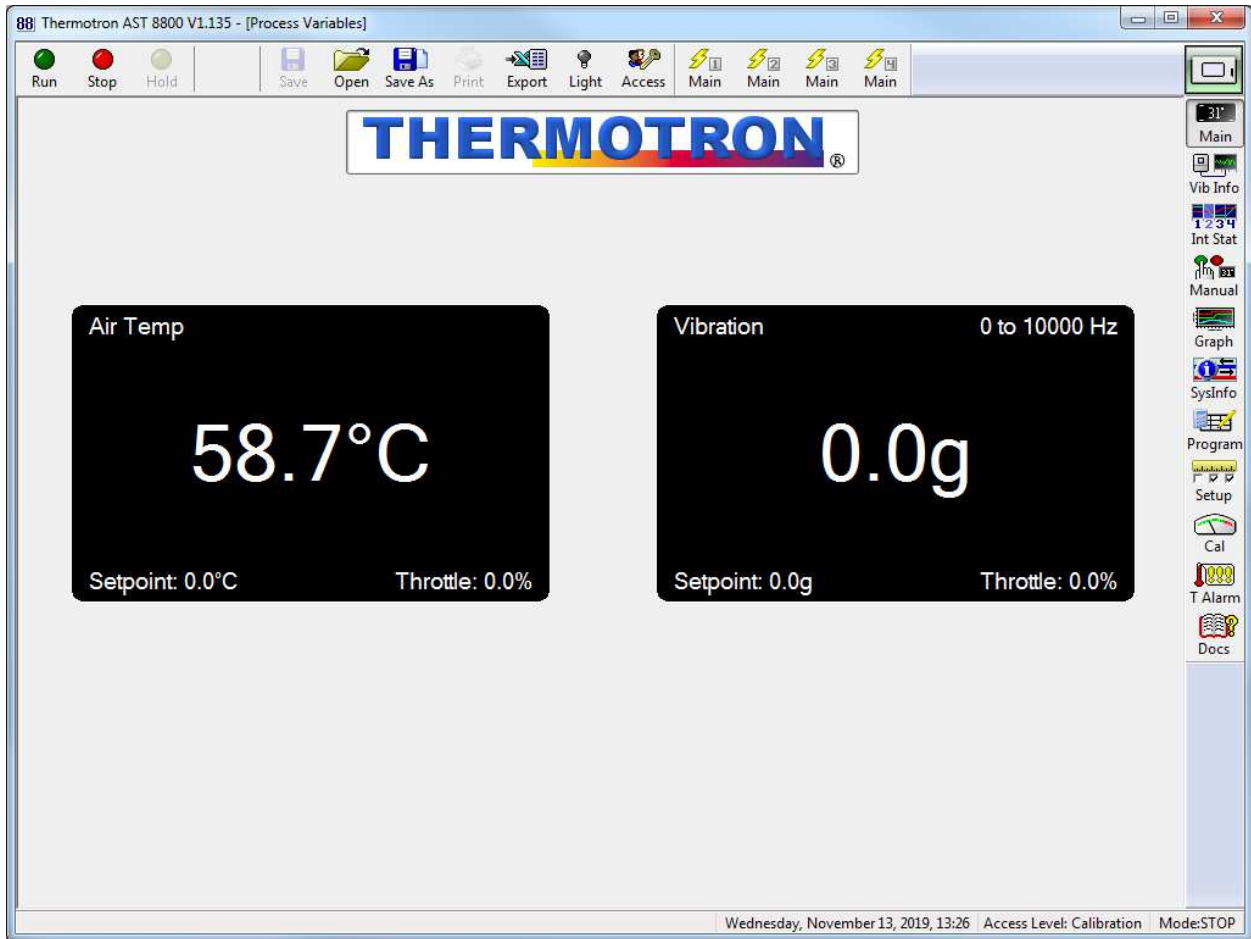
88 Thermotron AST 8800 V1.135 - [Process Variables]

Run Stop Hold Save Open Save As Print Export Light Access Main Main Main Main

THERMOTRON®

Main
Vib Info
Int Stat
Manual
Graph
SysInfo
Program
Setup
Cal
T Alarm
Docs

Air Temp

58.7°C

Setpoint: 0.0°C Throttle: 0.0%

Vibration 0 to 10000 Hz

0.0g

Setpoint: 0.0g Throttle: 0.0%

Wednesday, November 13, 2019, 13:26 Access Level: Calibration Mode:STOP